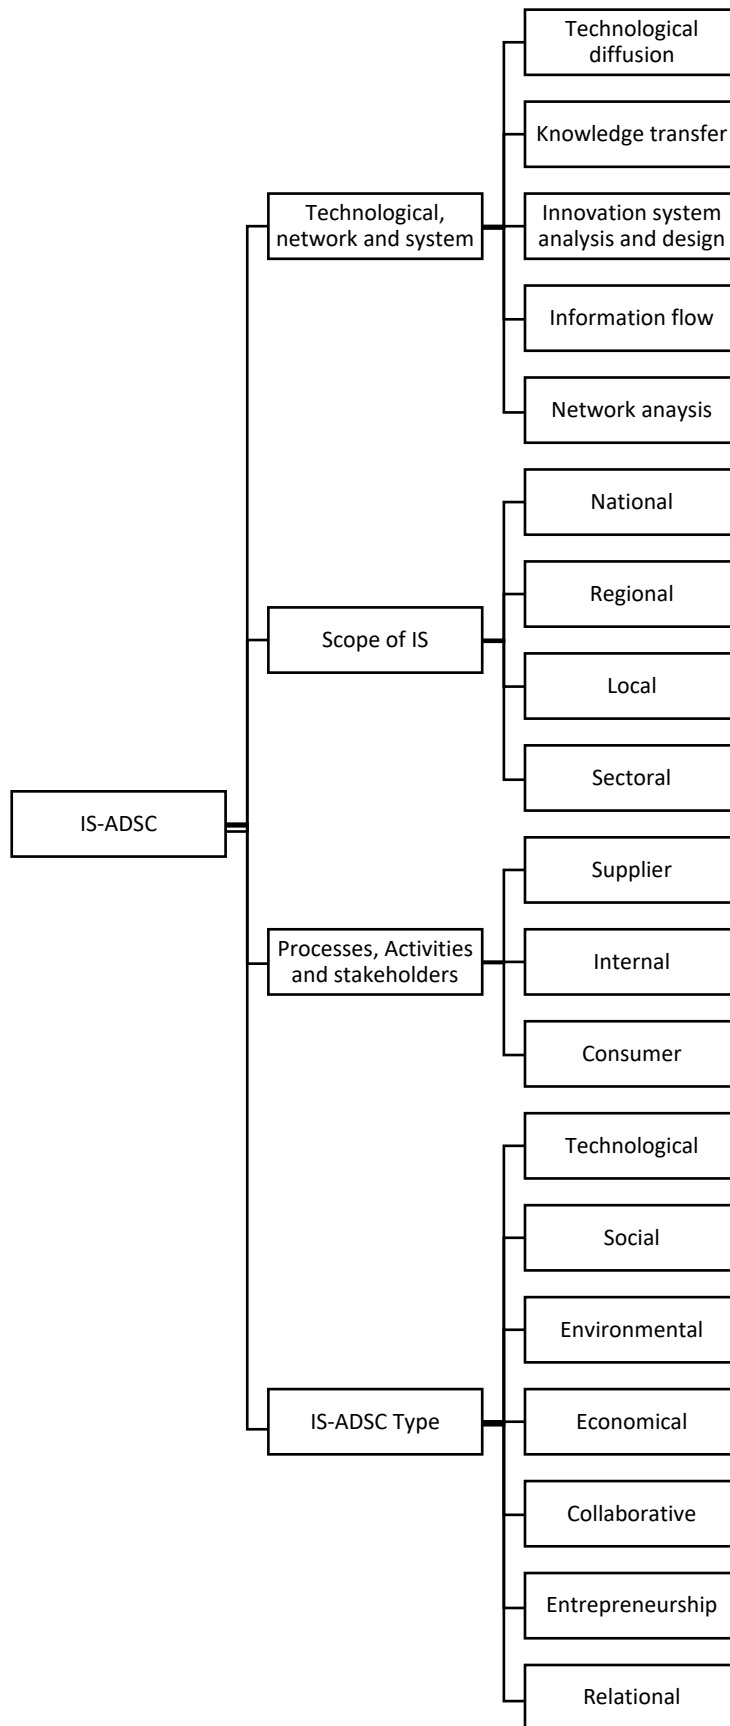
IS-ADSC

Technological, network and system

Technological diffusion

Knowledge transfer

Innovation system analysis and design

Information flow

Network anaysis

Scope of IS

National

Regional

Local

Sectoral

Processes, Activities and stakeholders

Supplier

Internal

Consumer

IS-ADSC Type

Technological

Social

Environmental

Economical

Collaborative

Entrepreneurship

Relational